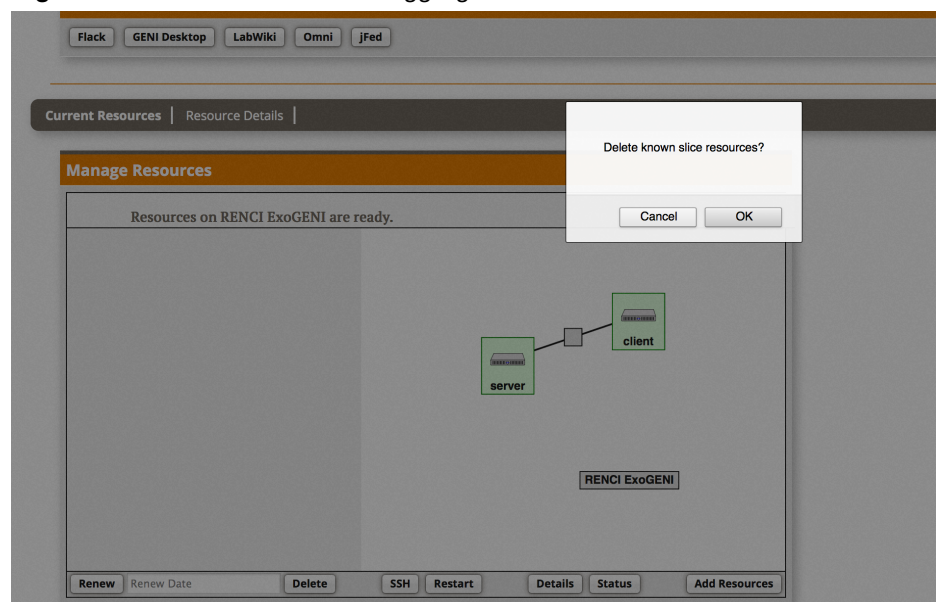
Flack GENI Desktop LabWiki Omni jFed

Current Resources | Resource Details |

Delete known slice resources?

Cancel OK

Manage Resources

Resources on RENCI ExoGENI are ready.

client

server

RENCI ExoGENI

Renew Renew Date Delete SSH Restart Details Status Add Resources